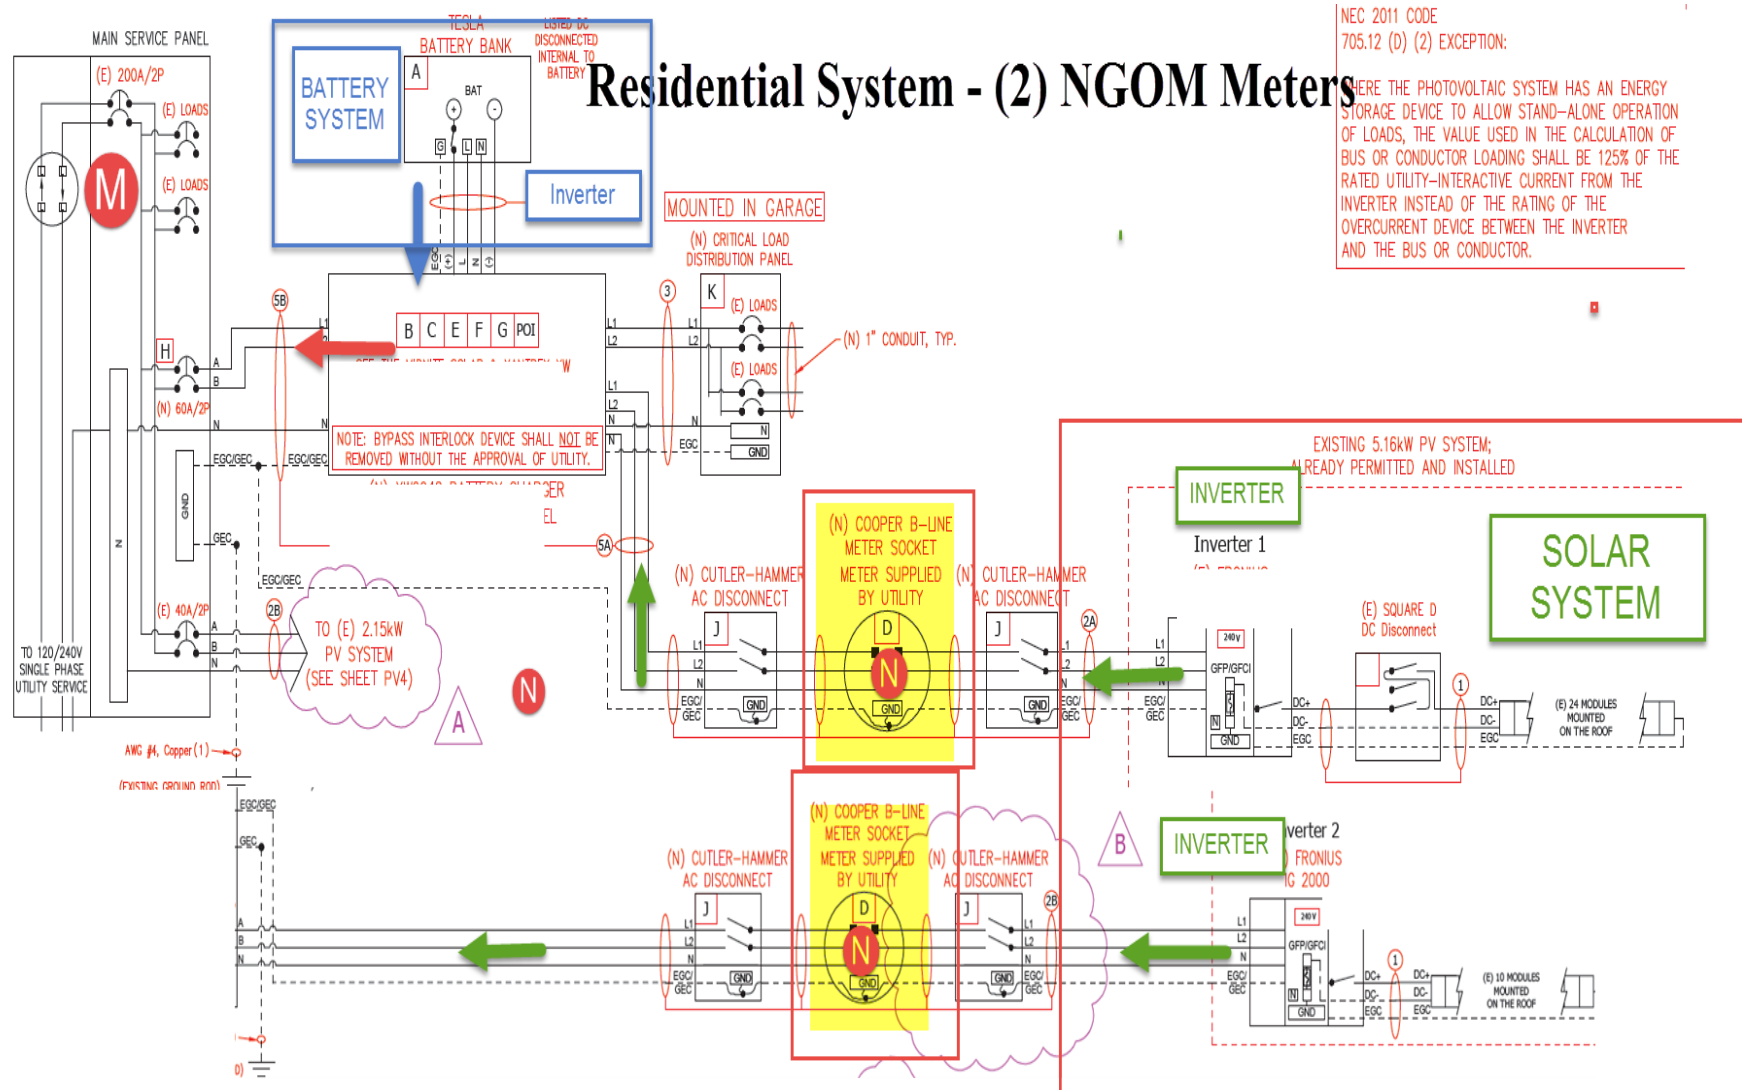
Residential System - (2) NGOM Meters

MAIN SERVICE PANEL
(E) 200A/2P
(E) LOADS
(E) LOADS
M
H
A
B
(N) 60A/2P
N
EGC/GEC
GND
N
GEC
EGC/GEC
(E) 40A/2P
A
B
N
TO 120/240V SINGLE PHASE UTILITY SERVICE
AWG #4, Copper (1)
(EXISTING GROUND ROD)

TESLA BATTERY BANK
LISTED DC DISCONNECTED INTERNAL TO BATTERY
BATTERY SYSTEM
A
BAT
G L N
Inverter
EGC (+) (-) L N G

5B
L1
B C E F G POI
L1
L2
L1
L2
N
N
NOTE: BYPASS INTERLOCK DEVICE SHALL NOT BE REMOVED WITHOUT THE APPROVAL OF UTILITY.
EGC/GEC
5A

MOUNTED IN GARAGE
(N) CRITICAL LOAD DISTRIBUTION PANEL
3
K
(E) LOADS
(E) LOADS
L1
L2
N
EGC
N
GND
(N) 1" CONDUIT, TYP.

NEC 2011 CODE
705.12 (D) (2) EXCEPTION:
WHERE THE PHOTOVOLTAIC SYSTEM HAS AN ENERGY STORAGE DEVICE TO ALLOW STAND-ALONE OPERATION OF LOADS, THE VALUE USED IN THE CALCULATION OF BUS OR CONDUCTOR LOADING SHALL BE 125% OF THE RATED UTILITY-INTERACTIVE CURRENT FROM THE INVERTER INSTEAD OF THE RATING OF THE OVERCURRENT DEVICE BETWEEN THE INVERTER AND THE BUS OR CONDUCTOR.

2B
TO (E) 2.15kW PV SYSTEM (SEE SHEET PV4)
A
N

(N) CUTLER-HAMMER AC DISCONNECT
J
L1
L2
N
EGC/GEC
GND
(N) COOPER B-LINE METER SOCKET METER SUPPLIED BY UTILITY
D
N
GND
(N) CUTLER-HAMMER AC DISCONNECT
J
L1
L2
N
EGC/GEC
GND
2A

EXISTING 5.16kW PV SYSTEM; ALREADY PERMITTED AND INSTALLED
INVERTER
Inverter 1
SOLAR SYSTEM
(N) SQUARE D DC Disconnect
L1
L2
N
EGC/GEC
240V
GFP/GFCI
N
GND
DC+
DC-
EGC
1
DC+
DC-
EGC
(E) 24 MODULES MOUNTED ON THE ROOF

EGC/GEC
GEC
A
B
N
(N) CUTLER-HAMMER AC DISCONNECT
J
L1
L2
N
EGC/GEC
GND
(N) COOPER B-LINE METER SOCKET METER SUPPLIED BY UTILITY
D
N
GND
(N) CUTLER-HAMMER AC DISCONNECT
J
L1
L2
N
EGC/GEC
GND
2B
B
INVERTER
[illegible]verter 2
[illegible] FRONIUS
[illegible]G 2000
L1
L2
N
EGC/GEC
240V
GFP/GFCI
N
GND
1
DC+
DC-
EGC
DC+
DC-
EGC
(E) 10 MODULES MOUNTED ON THE ROOF